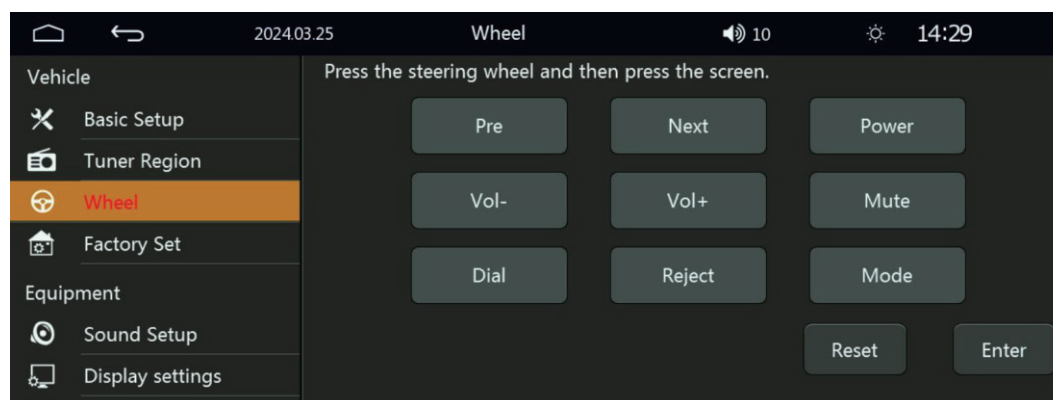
2024.03.25 Wheel 10 14:29

Vehicle
Basic Setup
Tuner Region
Wheel
Factory Set
Equipment
Sound Setup
Display settings

Press the steering wheel and then press the screen.

Pre
Next
Power
Vol-
Vol+
Mute
Dial
Reject
Mode
Reset
Enter